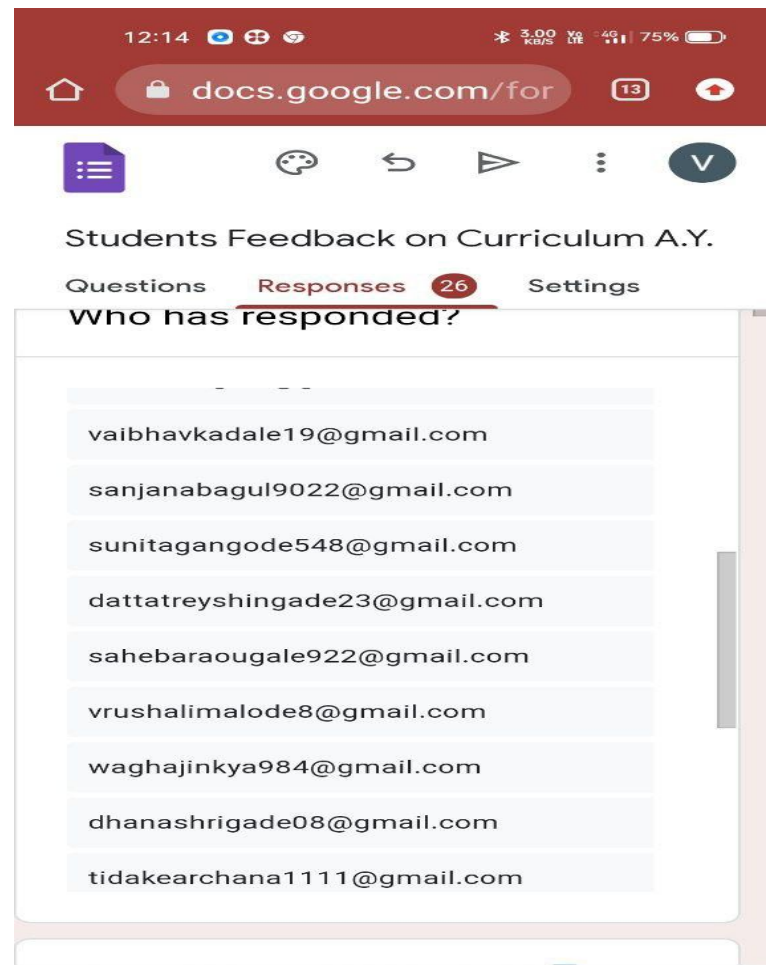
12:14 3.00 KB/S Vo LTE 4G 75%

docs.google.com/for

13

V

Students Feedback on Curriculum A.Y.

Questions Responses 26 Settings

Who has responded?

vaibhavkadale19@gmail.com

sanjanabagul9022@gmail.com

sunitagangode548@gmail.com

dattatreyshingade23@gmail.com

sahebaraougale922@gmail.com

vrushalimalode8@gmail.com

waghajinkya984@gmail.com

dhanashrigade08@gmail.com

tidakearchana1111@gmail.com